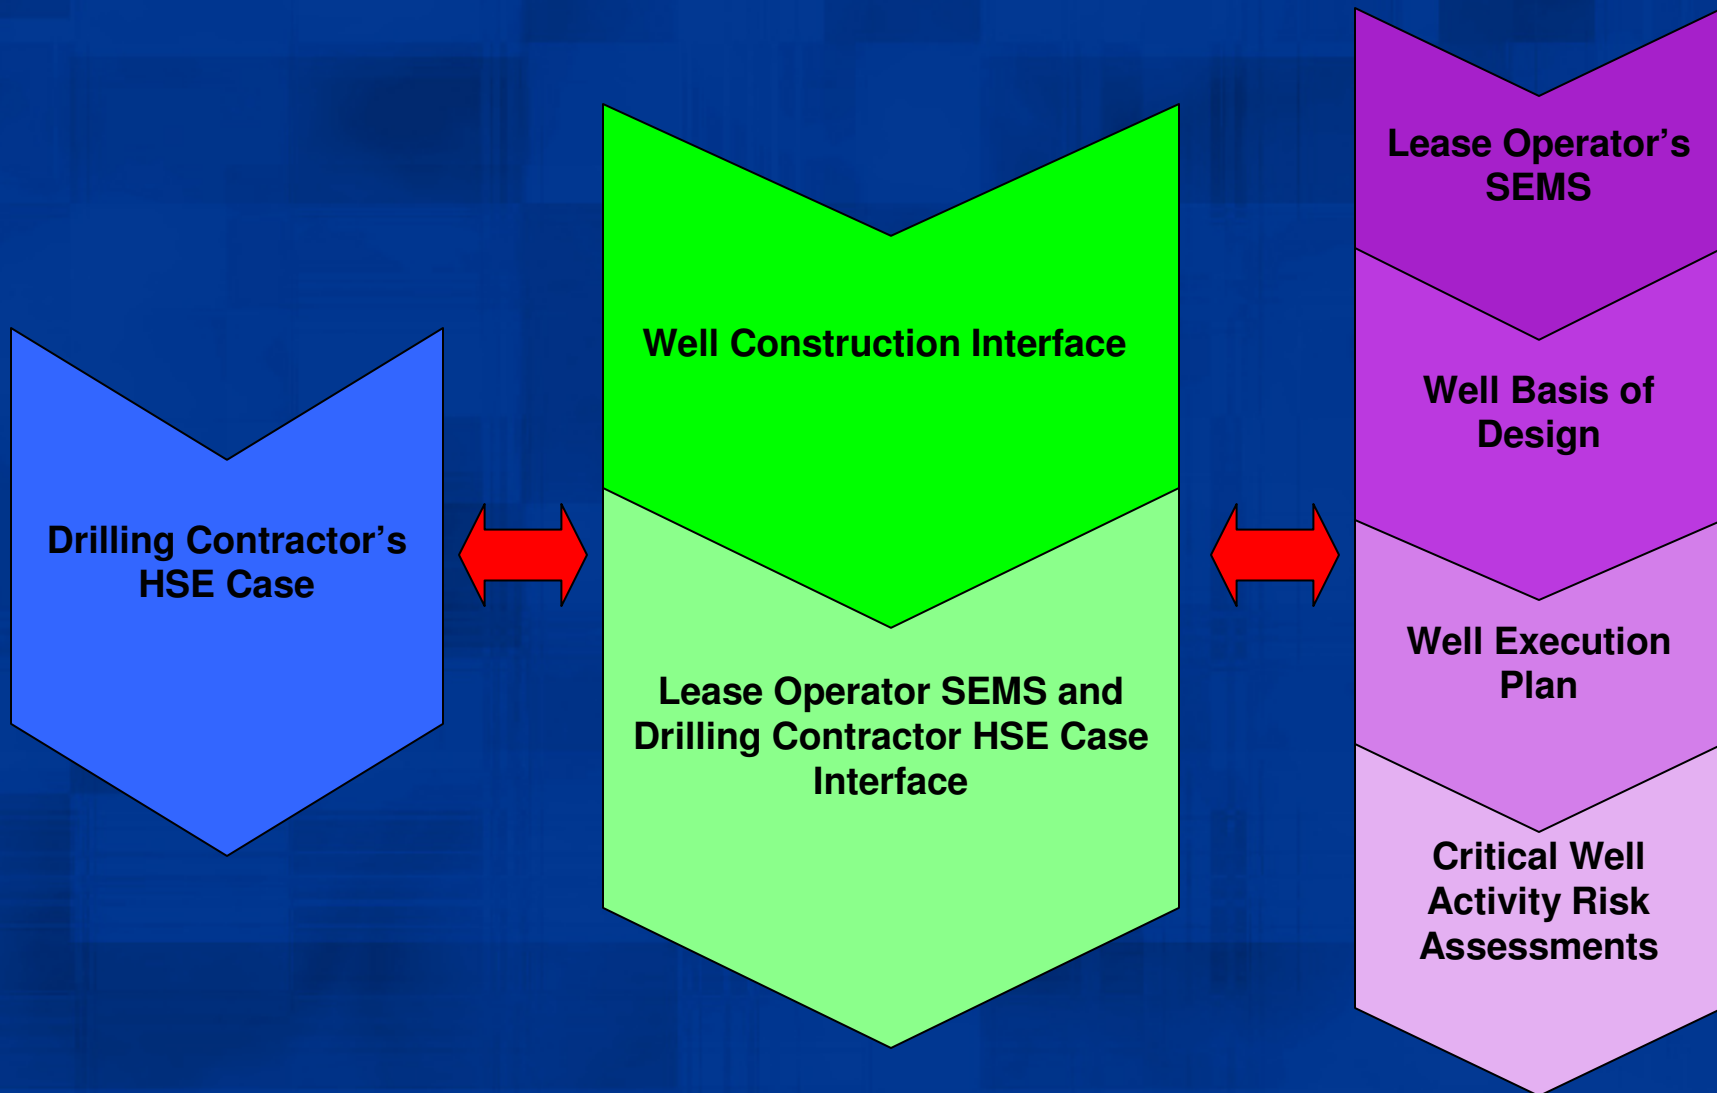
Drilling Contractor’s HSE Case

Well Construction Interface

Lease Operator SEMS and Drilling Contractor HSE Case Interface

Lease Operator’s SEMS

Well Basis of Design

Well Execution Plan

Critical Well Activity Risk Assessments